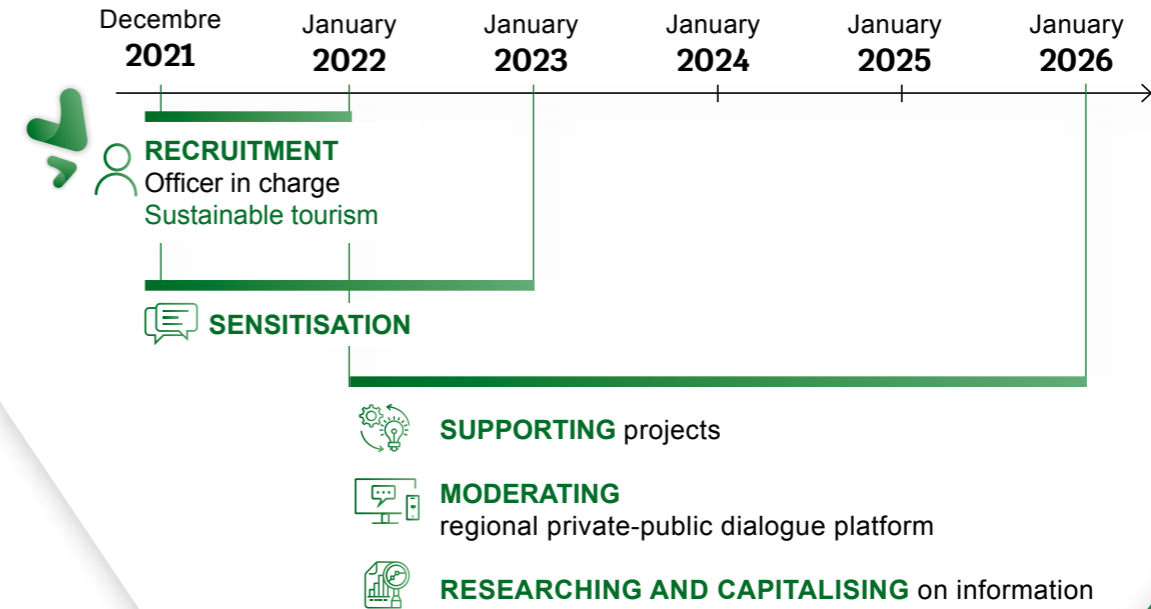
Decembre
2021

January
2022

January
2023

January
2024

January
2025

January
2026

RECRUITMENT
Officer in charge
Sustainable tourism

SENSITISATION

SUPPORTING projects

MODERATING
regional private-public dialogue platform

RESEARCHING AND CAPITALISING on information